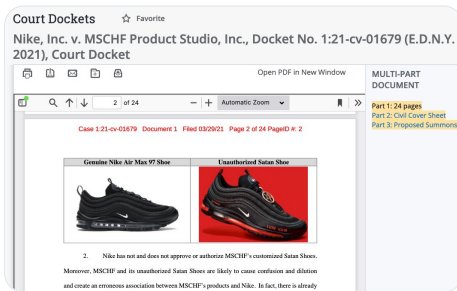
Court Dockets ☆ Favorite

Nike, Inc. v. MSCHF Product Studio, Inc., Docket No. 1:21-cv-01679 (E.D.N.Y. 2021), Court Docket

Open PDF in New Window

2 of 24

Automatic Zoom

MULTI-PART DOCUMENT

Part 1: 24 pages
Part 2: Civil Cover Sheet
Part 3: Proposed Summons

Case 1:21-cv-01679 Document 1 Filed 03/29/21 Page 2 of 24 PageID #: 2

| Genuine Nike Air Max 97 Shoe | Unauthorized Satan Shoe |
|---|---|
| | |

2. Nike has not and does not approve or authorize MSCHF's customized Satan Shoes. Moreover, MSCHF and its unauthorized Satan Shoes are likely to cause confusion and dilution and create an erroneous association between MSCHF's products and Nike. In fact, there is already